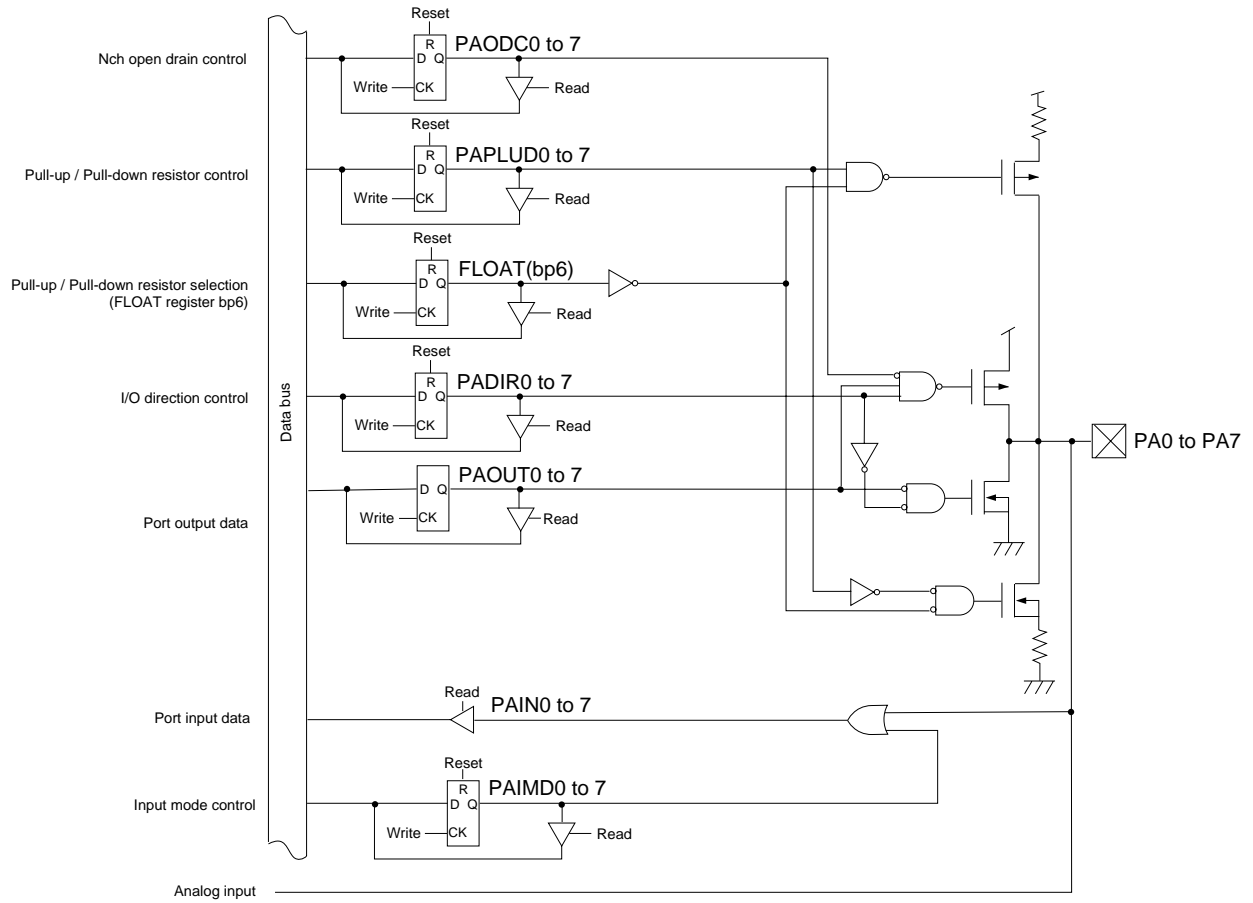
Nch open drain control

Reset
R
D Q
Write
CK
PAODC0 to 7
Read

Pull-up / Pull-down resistor control

Reset
R
D Q
Write
CK
PAPLUD0 to 7
Read

Pull-up / Pull-down resistor selection (FLOAT register bp6)

Reset
R
D Q
Write
CK
FLOAT(bp6)
Read

I/O direction control

Reset
R
D Q
Write
CK
PADIR0 to 7
Read

Data bus

PA0 to PA7

D Q
Write
CK
PAOUT0 to 7
Read

Port output data

Port input data

Read
PAIN0 to 7

Input mode control

Reset
R
D Q
Write
CK
PAIMD0 to 7
Read

Analog input